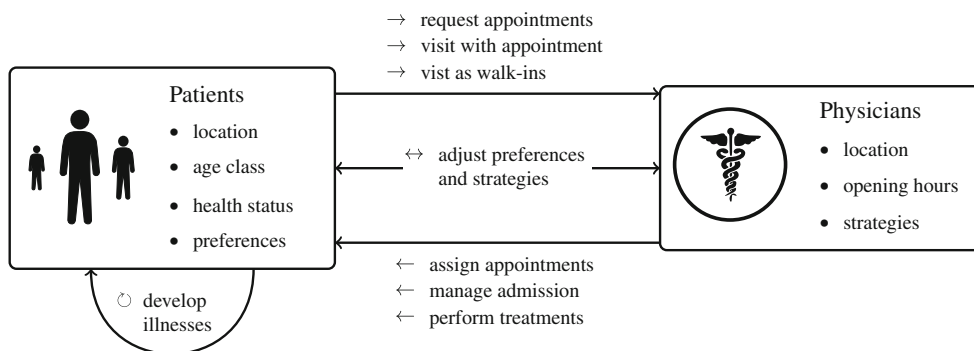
→ request appointments
→ visit with appointment
→ vist as walk-ins

Patients
• location
• age class
• health status
• preferences

↔ adjust preferences and strategies

Physicians
• location
• opening hours
• strategies

← assign appointments
← manage admission
← perform treatments

↻ develop illnesses